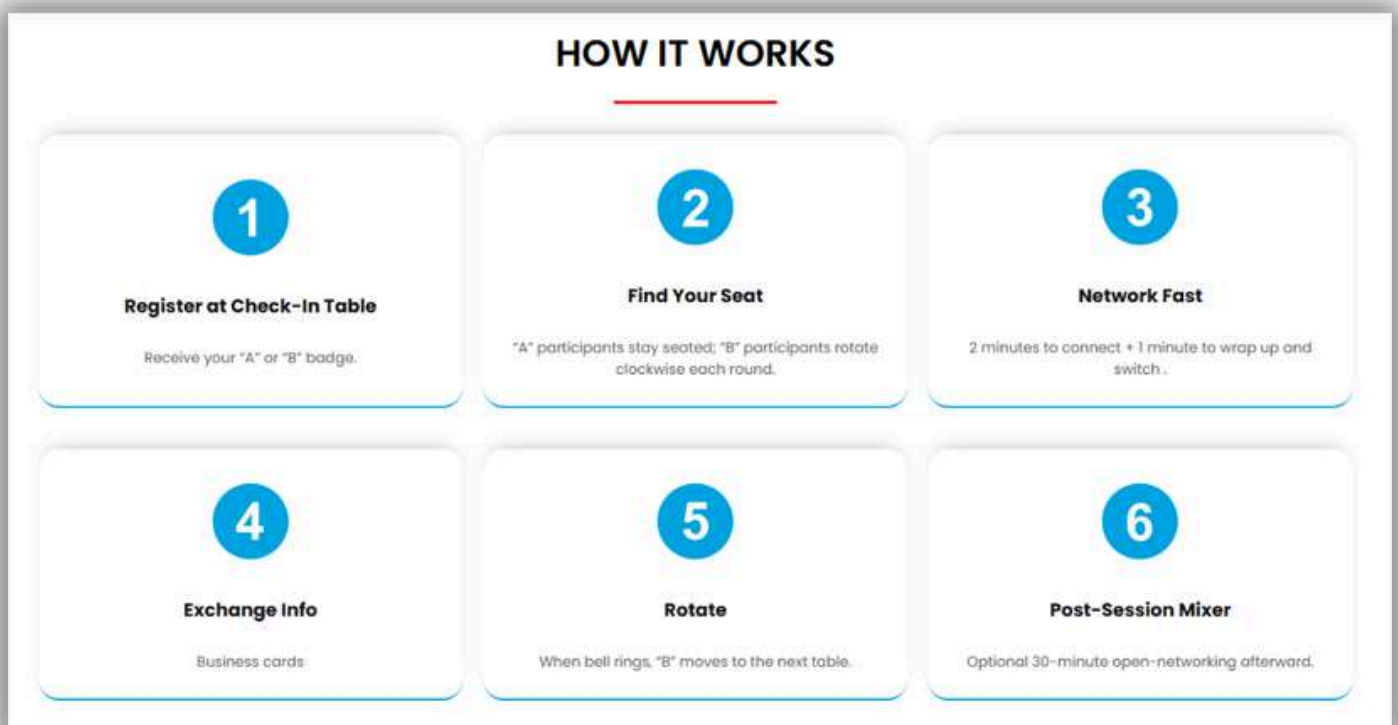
HOW IT WORKS

1

Register at Check-In Table

Receive your "A" or "B" badge.

2

Find Your Seat

"A" participants stay seated; "B" participants rotate clockwise each round.

3

Network Fast

2 minutes to connect + 1 minute to wrap up and switch .

4

Exchange Info

Business cards

5

Rotate

When bell rings, "B" moves to the next table.

6

Post-Session Mixer

Optional 30-minute open-networking afterward.